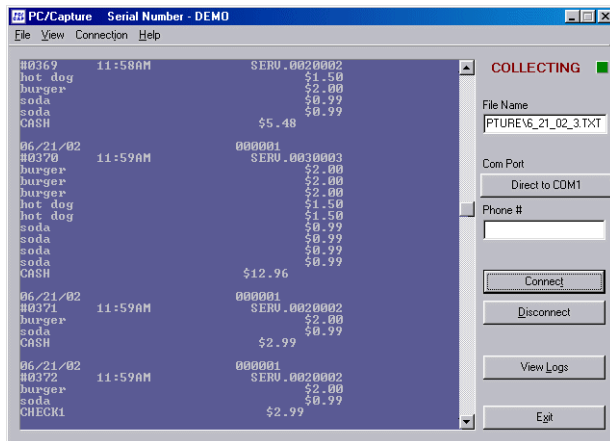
PC/Capture Serial Number - DEMO

File View Connection Help

#0369 11:58AM SERV.0020002
hot dog $1.50
burger $2.00
soda $0.99
soda $0.99
CASH $5.48

06/21/02 000001
#0370 11:59AM SERV.0030003
burger $2.00
burger $2.00
burger $2.00
hot dog $1.50
hot dog $1.50
soda $0.99
soda $0.99
soda $0.99
soda $0.99
CASH $12.96

06/21/02 000001
#0371 11:59AM SERV.0020002
burger $2.00
soda $0.99
CASH $2.99

06/21/02 000001
#0372 11:59AM SERV.0020002
burger $2.00
soda $0.99
CHECK1 $2.99

COLLECTING

File Name

PTURE\6_21_02_3.TXT

Com Port

Direct to COM1

Phone #

Connect

Disconnect

View Logs

Exit